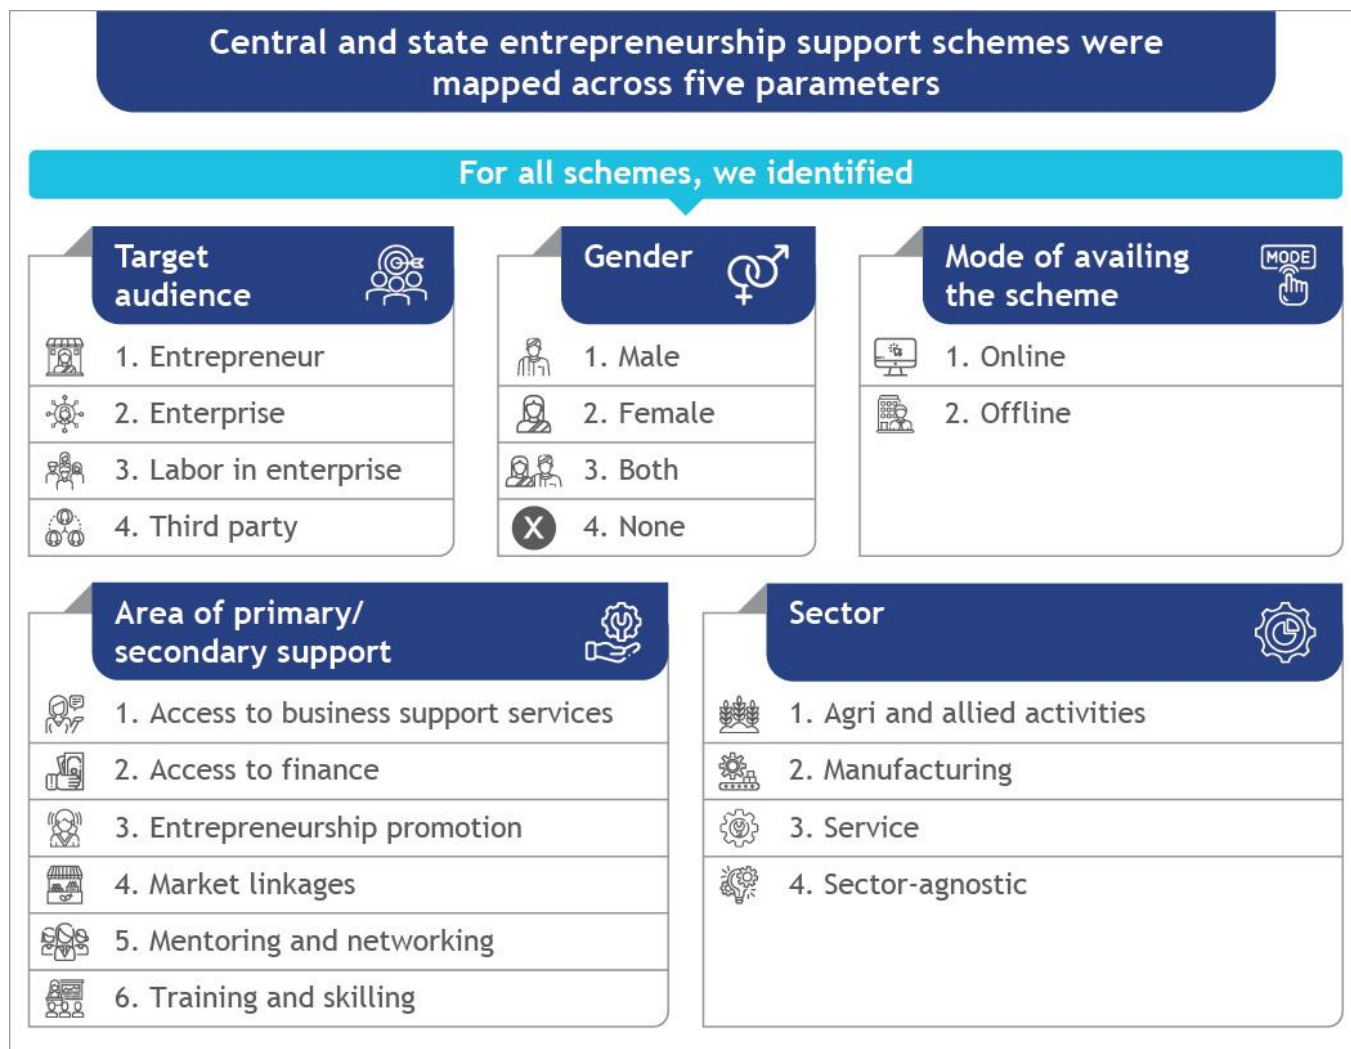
Central and state entrepreneurship support schemes were mapped across five parameters

For all schemes, we identified

Target audience

1. Entrepreneur
2. Enterprise
3. Labor in enterprise
4. Third party

Gender

1. Male
2. Female
3. Both
4. None

Mode of availing the scheme

MODE

1. Online
2. Offline

Area of primary/ secondary support

1. Access to business support services
2. Access to finance
3. Entrepreneurship promotion
4. Market linkages
5. Mentoring and networking
6. Training and skilling

Sector

1. Agri and allied activities
2. Manufacturing
3. Service
4. Sector-agnostic